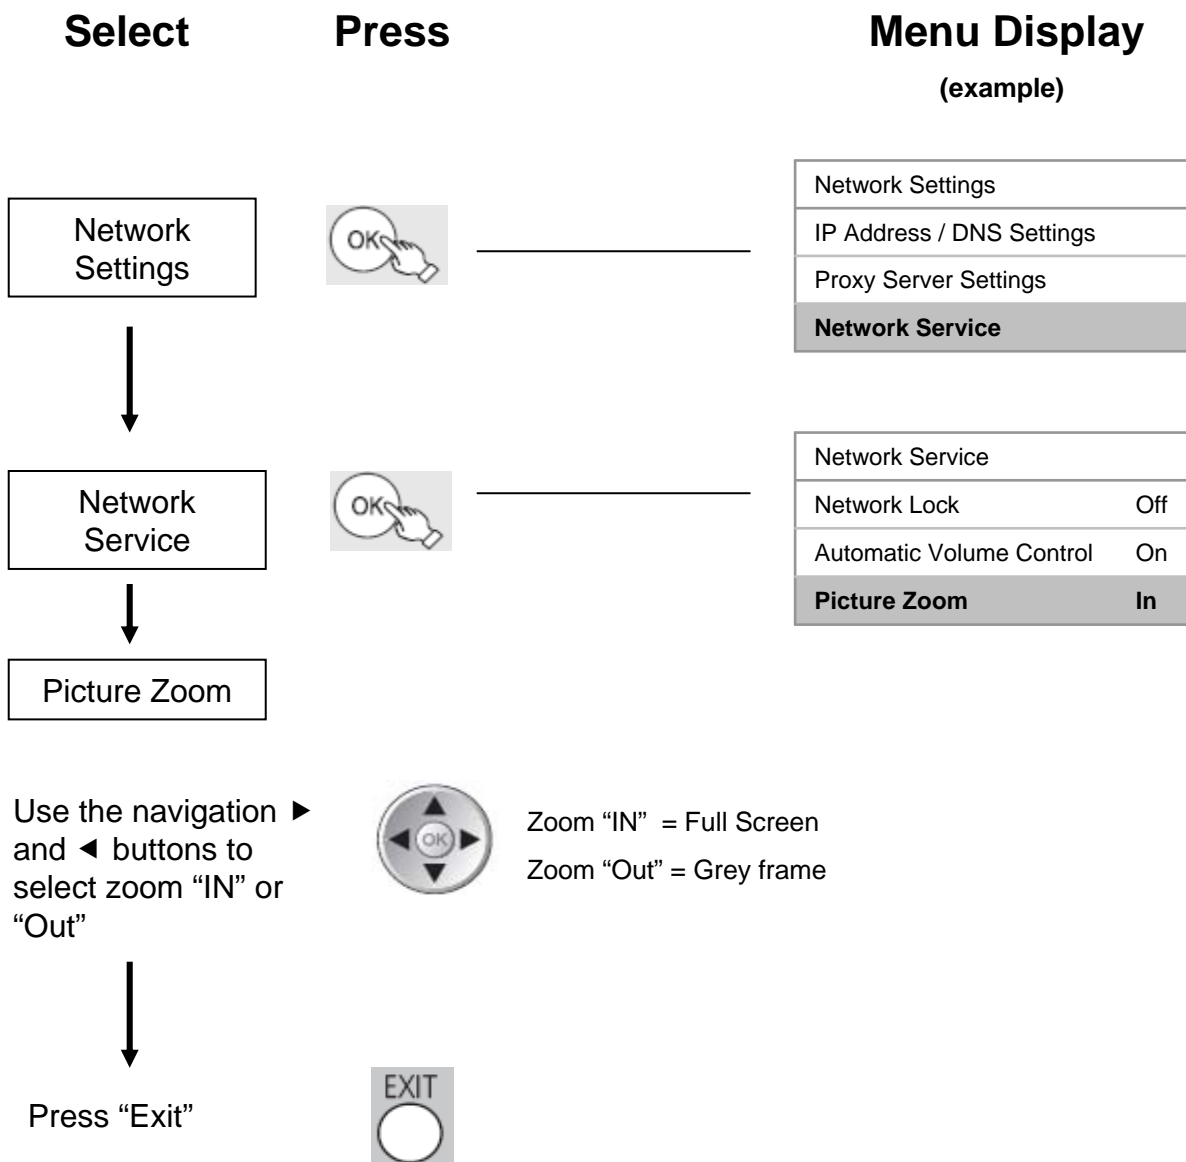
Select Press Menu Display

(example)

Network Settings

OK

| Network Settings |
|---|
| IP Address / DNS Settings |
| Proxy Server Settings |
| **Network Service** |

Network Service

OK

| Network Service | |
|---|---|
| Network Lock | Off |
| Automatic Volume Control | On |
| **Picture Zoom** | **In** |

Picture Zoom

Use the navigation ▶ and ◀ buttons to select zoom "IN" or "Out"

OK

Zoom "IN" = Full Screen

Zoom "Out" = Grey frame

Press "Exit"

EXIT